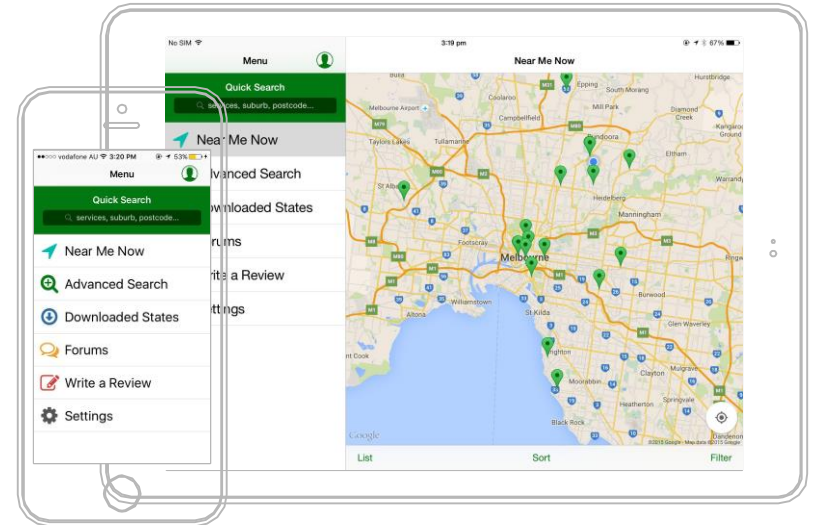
No SIM
3:19 pm
67%
Menu
Near Me Now
Quick Search
services, suburb, postcode...
Near Me Now
Advanced Search
Downloaded States
Forums
Write a Review
Settings

Hurstbridge
South Morang
Mill Park
Melbourne Airport
Campbellfield
Bundoora
Diamond Creek
Taylors Lakes
Eltham
St Albans
Heidelberg
Warrandyte
Manningham
Footscray
Melbourne
Burwood
Williamstown
St Kilda
Altona
Glen Waverley
Point Cook
Brighton
Clayton
Heatherton
Springvale
Black Rock
Dandenong
Google
©2015 Google · Map data ©2015 Google
List
Sort
Filter

vodafone AU
3:20 PM
53%
Menu
Quick Search
services, suburb, postcode...
Near Me Now
Advanced Search
Downloaded States
Forums
Write a Review
Settings